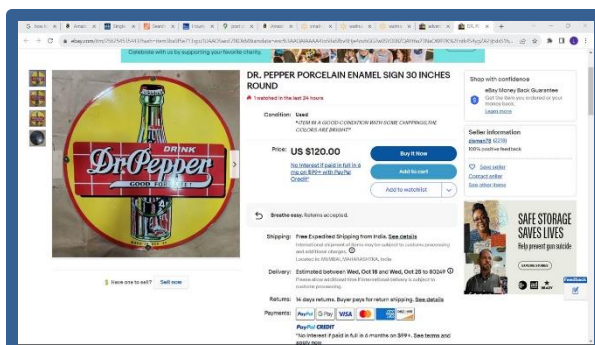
Celebrate with us by supporting your favorite charity.

DR. PEPPER PORCELAIN ENAMEL SIGN 30 INCHES ROUND

1 watched in the last 24 hours

Condition: Used
"ITEM IS IN A GOOD CONDITION WITH SOME CHIPPINGS,THE COLORS ARE BRIGHT"

Price: US $120.00

No Interest if paid in full in 6 mo on $99+ with PayPal Credit*

Buy It Now

Add to cart

Add to watchlist

Breathe easy. Returns accepted.

Shipping: Free Expedited Shipping from India. See details
International shipment of items may be subject to customs processing and additional charges.
Located in: MUMBAI, MAHARASHTRA, India

Delivery: Estimated between Wed, Oct 18 and Wed, Oct 25 to 80249
Please allow additional time if international delivery is subject to customs processing.

Returns: 14 days returns. Buyer pays for return shipping. See details

Payments: PayPal G Pay VISA

PayPal CREDIT
*No Interest if paid in full in 6 months on $99+. See terms and apply now

DRINK
Dr Pepper
GOOD FOR LIFE!

Have one to sell? Sell now

Shop with confidence

eBay Money Back Guarantee
Get the item you ordered or your money back.
Learn more

Seller information
ziemen79 (2219)
100% positive feedback

Save seller
Contact seller
See other items

SAFE STORAGE SAVES LIVES
Help prevent gun suicide

Feedback